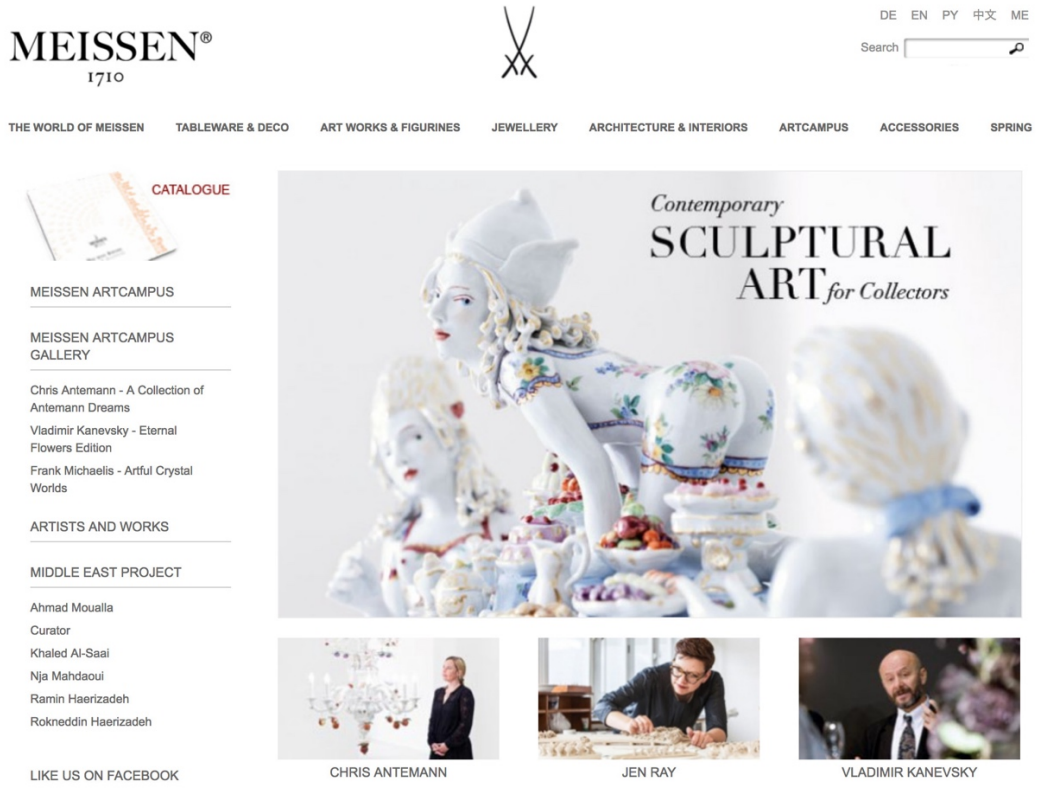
MEISSEN®
1710

DE EN PY 中文 ME

Search

THE WORLD OF MEISSEN TABLEWARE & DECO ART WORKS & FIGURINES JEWELLERY ARCHITECTURE & INTERIORS ARTCAMPUS ACCESSORIES SPRING

CATALOGUE

MEISSEN ARTCAMPUS

MEISSEN ARTCAMPUS GALLERY

Chris Antemann - A Collection of Antemann Dreams

Vladimir Kanevsky - Eternal Flowers Edition

Frank Michaelis - Artful Crystal Worlds

ARTISTS AND WORKS

MIDDLE EAST PROJECT

Ahmad Moualla

Curator

Khaled Al-Saai

Nja Mahdaoui

Ramin Haerizadeh

Rokneddin Haerizadeh

LIKE US ON FACEBOOK

Contemporary SCULPTURAL ART for Collectors

CHRIS ANTEMANN

JEN RAY

VLADIMIR KANEVSKY